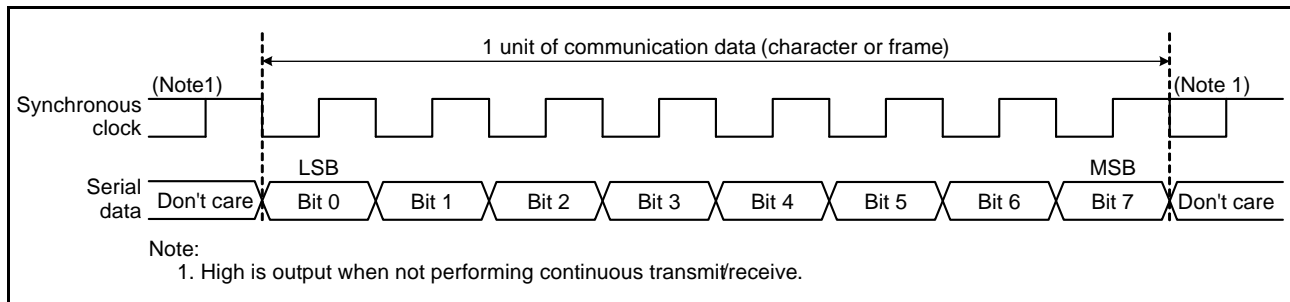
1 unit of communication data (character or frame)

(Note1)

(Note 1)

Synchronous clock

LSB

MSB

Serial data

Don't care

Bit 0

Bit 1

Bit 2

Bit 3

Bit 4

Bit 5

Bit 6

Bit 7

Don't care

Note:
1. High is output when not performing continuous transmit/receive.